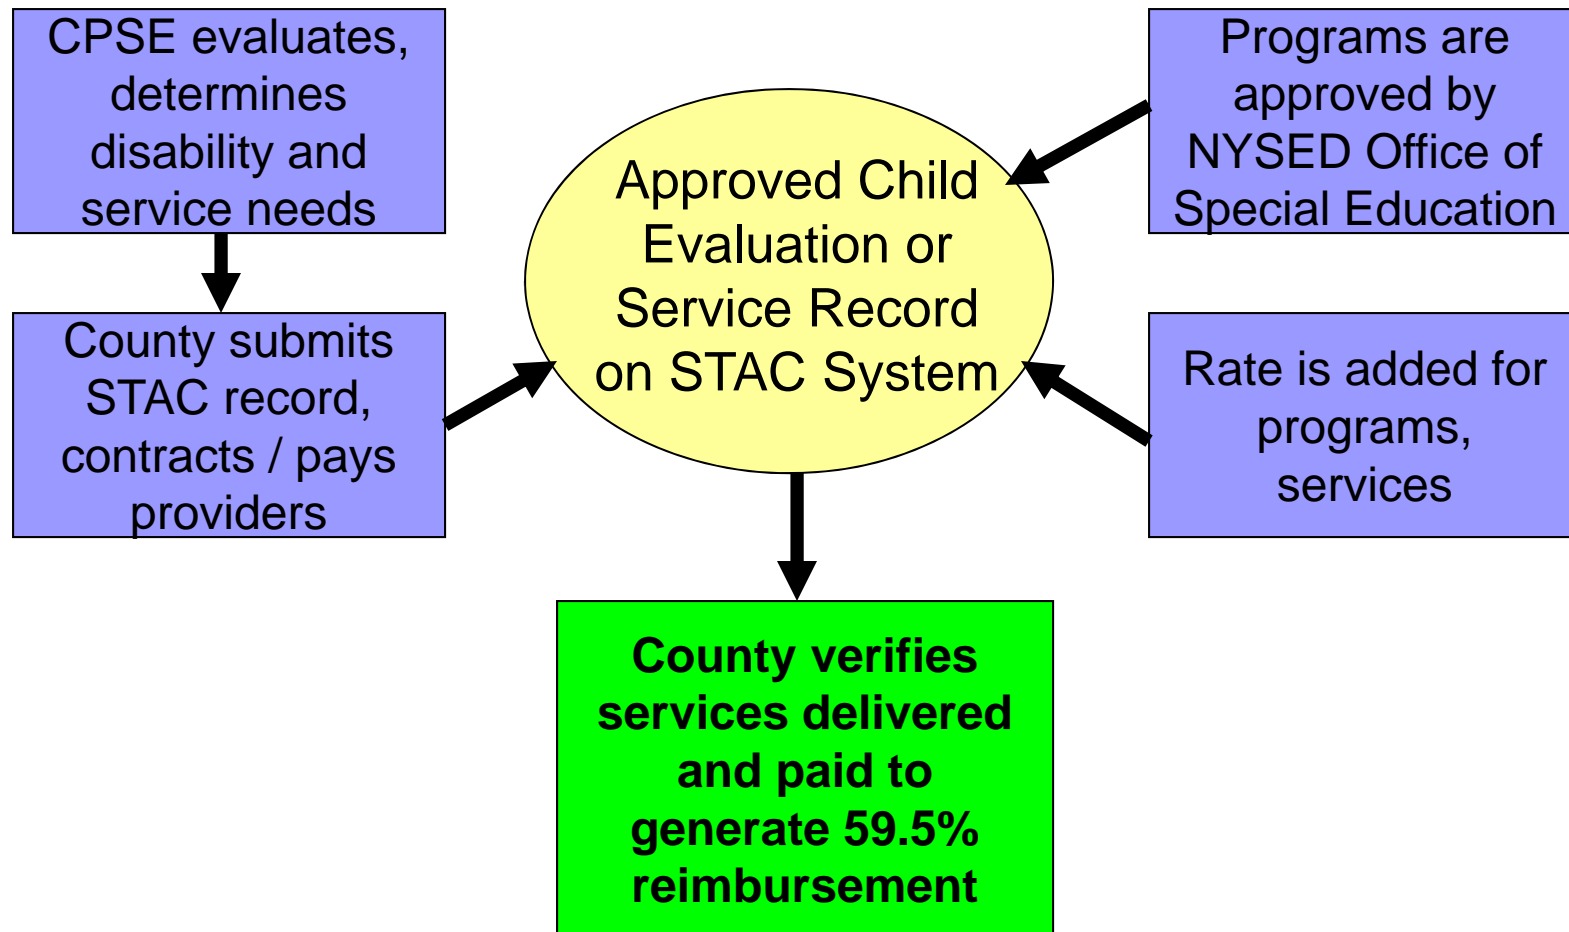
CPSE evaluates, determines disability and service needs

County submits STAC record, contracts / pays providers

Approved Child Evaluation or Service Record on STAC System

Programs are approved by NYSED Office of Special Education

Rate is added for programs, services

**County verifies services delivered and paid to generate 59.5% reimbursement**